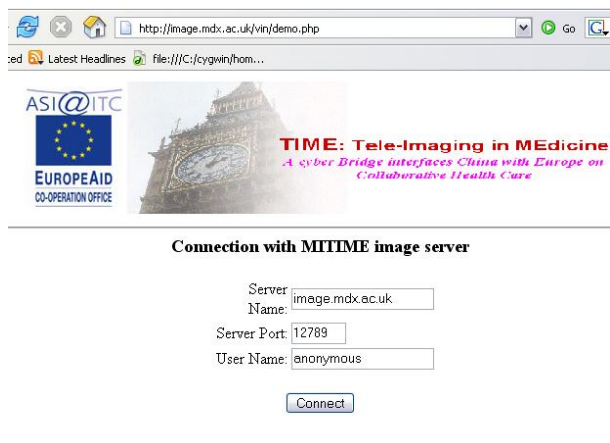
http://image.mdx.ac.uk/vin/demo.php

Go

ced Latest Headlines file:///C:/cygwin/hom...

ASI@ITC

EUROPEAID
CO-OPERATION OFFICE

TIME: Tele-Imaging in MEdicine
A cyber Bridge interfaces China with Europe on Collaborative Health Care

Connection with MITIME image server

| | |
|---|---|
| Server Name: | image.mdx.ac.uk |
| Server Port: | 12789 |
| User Name: | anonymous |

Connect